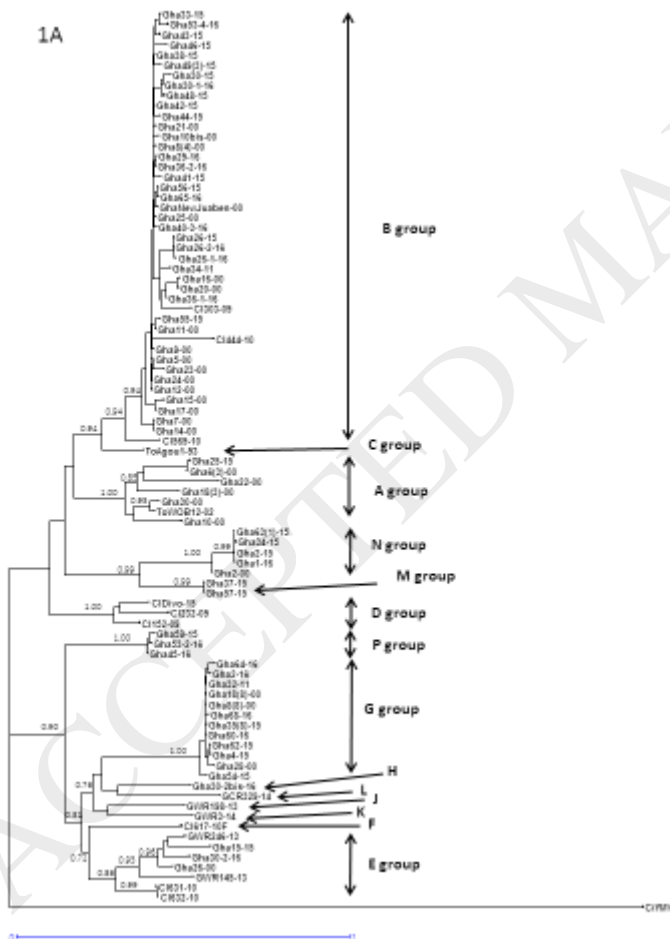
1A

Gha33-15
Gha53-4-16
Gha43-15
Gha46-15
Gha28-15
Gha49(3)-15
Gha30-15
Gha30-1-16
Gha48-15
Gha42-15
Gha44-15
Gha21-00
Gha10bis-00
Gha9(4)-00
Gha29-16
Gha36-2-16
Gha41-15
Gha56-15
Gha65-16
GhaNewJuabeo-00
Gha25-00
Gha53-3-16
Gha26-15
Gha26-2-16
Gha26-1-16
Gha34-11
Gha16-00
Gha20-00
Gha36-1-16
CI303-09
Gha55-15
Gha11-00
CI444-10
Gha9-00
Gha5-00
Gha23-00
Gha24-00
Gha12-00
Gha15-00
Gha17-00
Gha7-00
Gha14-00
CI589-10
TcAgou1-93
Gha28-15
Gha9(3)-00
Gha22-00
Gha19(3)-00
Gha30-00
TcWOB12-02
Gha10-00
Gha43(1)-15
Gha38-15
Gha2-15
Gha1-15
Gha2-00
Gha37-15
Gha57-15
CIDivo-18
CI502-09
CI152-08
Gha59-15
Gha53-2-16
Gha45-16
Gha64-16
Gha3-16
Gha32-11
Gha18(3)-00
Gha8(3)-00
Gha65-16
Gha33(3)-15
Gha50-15
Gha62-15
Gha4-15
Gha26-00
Gha54-15
Gha30-2bis-16
GCR329-16
GWR168-13
GWR3-14
CIN17-16F
GWR346-13
Gha13-16
Gha30-2-16
Gha25-00
GWR148-13
CI631-10
CI632-10
CIRR

0.92
0.94
0.94
0.98
1.00
0.89
1.00
0.99
0.99
0.99
1.00
1.00
0.90
1.00
0.76
0.82
0.72
0.93
0.94
0.88
0.89

B group
C group
A group
N group
M group
D group
P group
G group
H
L
J
K
F
E group